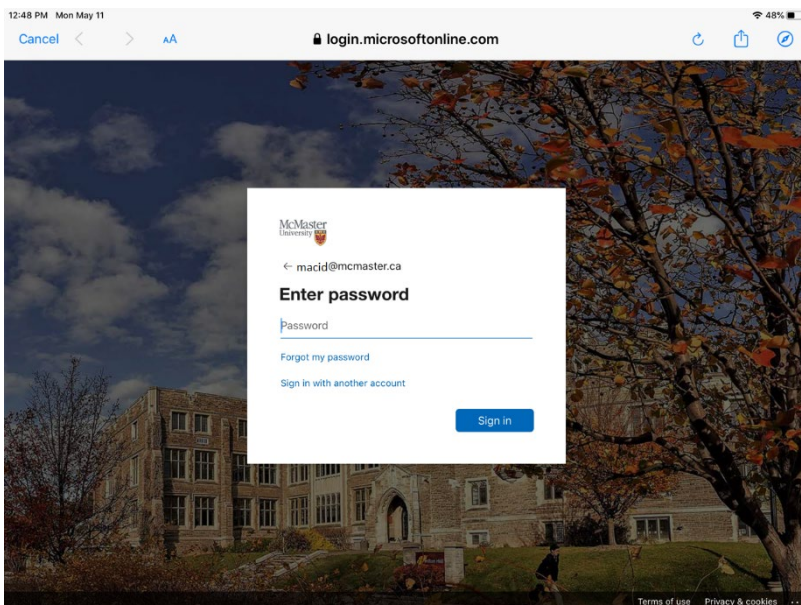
12:48 PM Mon May 11

48%

Cancel

AA

login.microsoftonline.com

McMaster University

← macid@mcmaster.ca

Enter password

Password

Forgot my password

Sign in with another account

Sign in

Terms of use Privacy & cookies ...